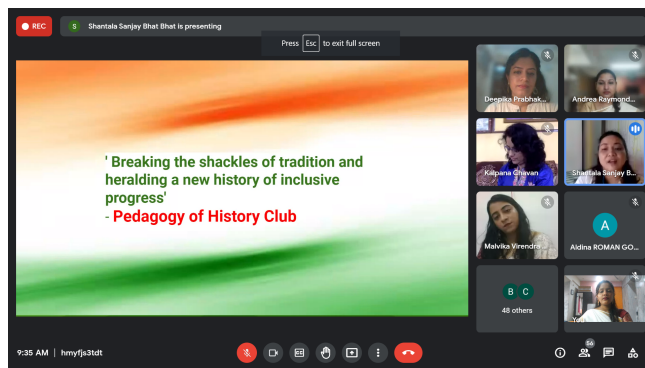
REC

S Shantala Sanjay Bhat Bhat is presenting

Press Esc to exit full screen

' Breaking the shackles of tradition and heralding a new history of inclusive progress'
- Pedagogy of History Club

Deepika Prabhak...

Andrea Raymond...

Kalpana Chavan

Shantala Sanjay B...

Malvika Virendra...

A

Aldina ROMAN GO...

B C

48 others

You

9:35 AM | hmyfjs3tdt

56